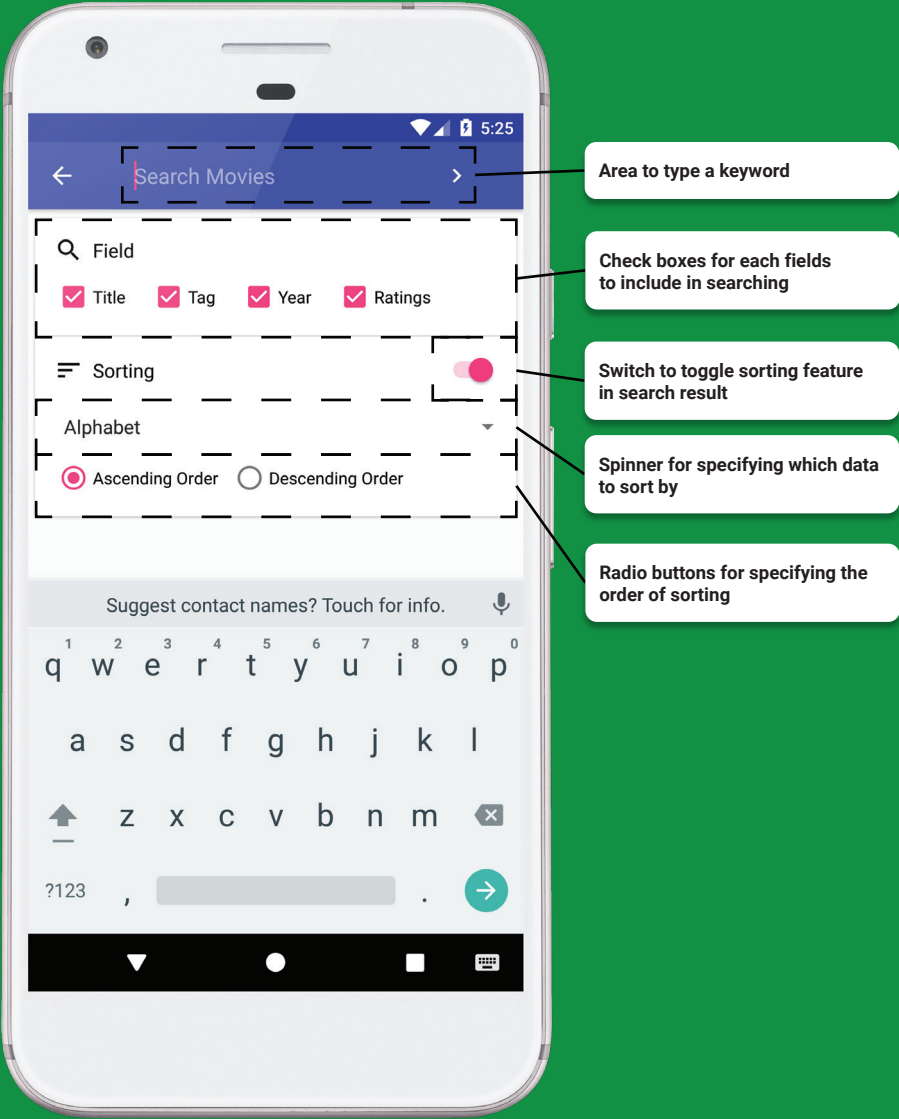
5:25

Search Movies

Field

Title Tag Year Ratings

Sorting

Alphabet

Ascending Order Descending Order

Suggest contact names? Touch for info.

1 2 3 4 5 6 7 8 9 0
q w e r t y u i o p

a s d f g h j k l

z x c v b n m

?123 , .

Area to type a keyword

Check boxes for each fields to include in searching

Switch to toggle sorting feature in search result

Spinner for specifying which data to sort by

Radio buttons for specifying the order of sorting